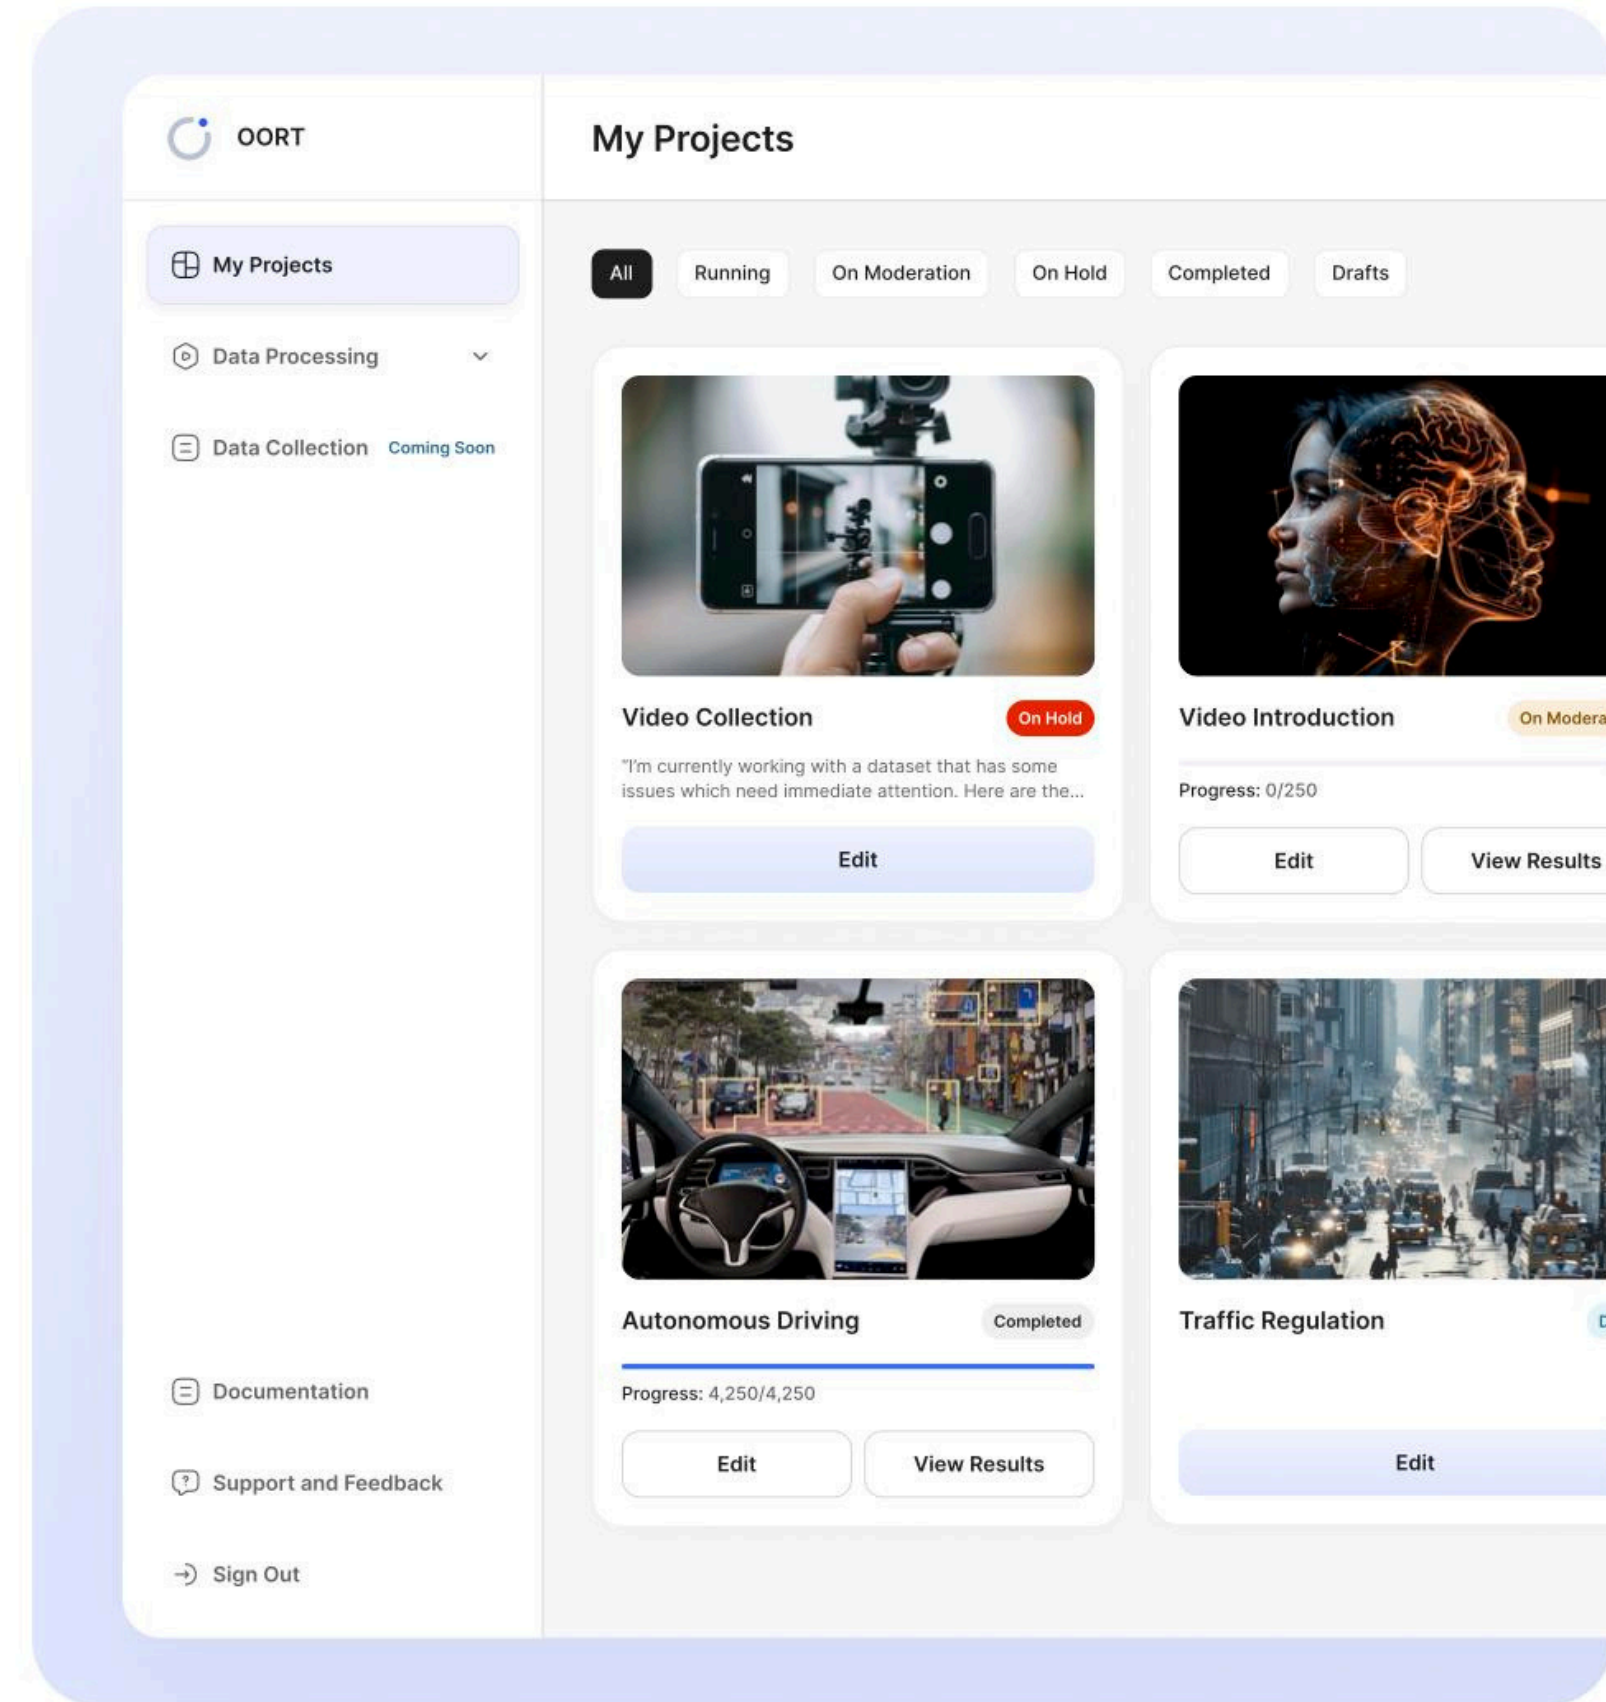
OORT

My Projects

Data Processing

Data Collection Coming Soon

Documentation

Support and Feedback

Sign Out

My Projects

All Running On Moderation On Hold Completed Drafts

Video Collection On Hold

"I'm currently working with a dataset that has some issues which need immediate attention. Here are the...

Edit

Video Introduction On Modera

Progress: 0/250

Edit View Results

Autonomous Driving Completed

Progress: 4,250/4,250

Edit View Results

Traffic Regulation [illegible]

Edit